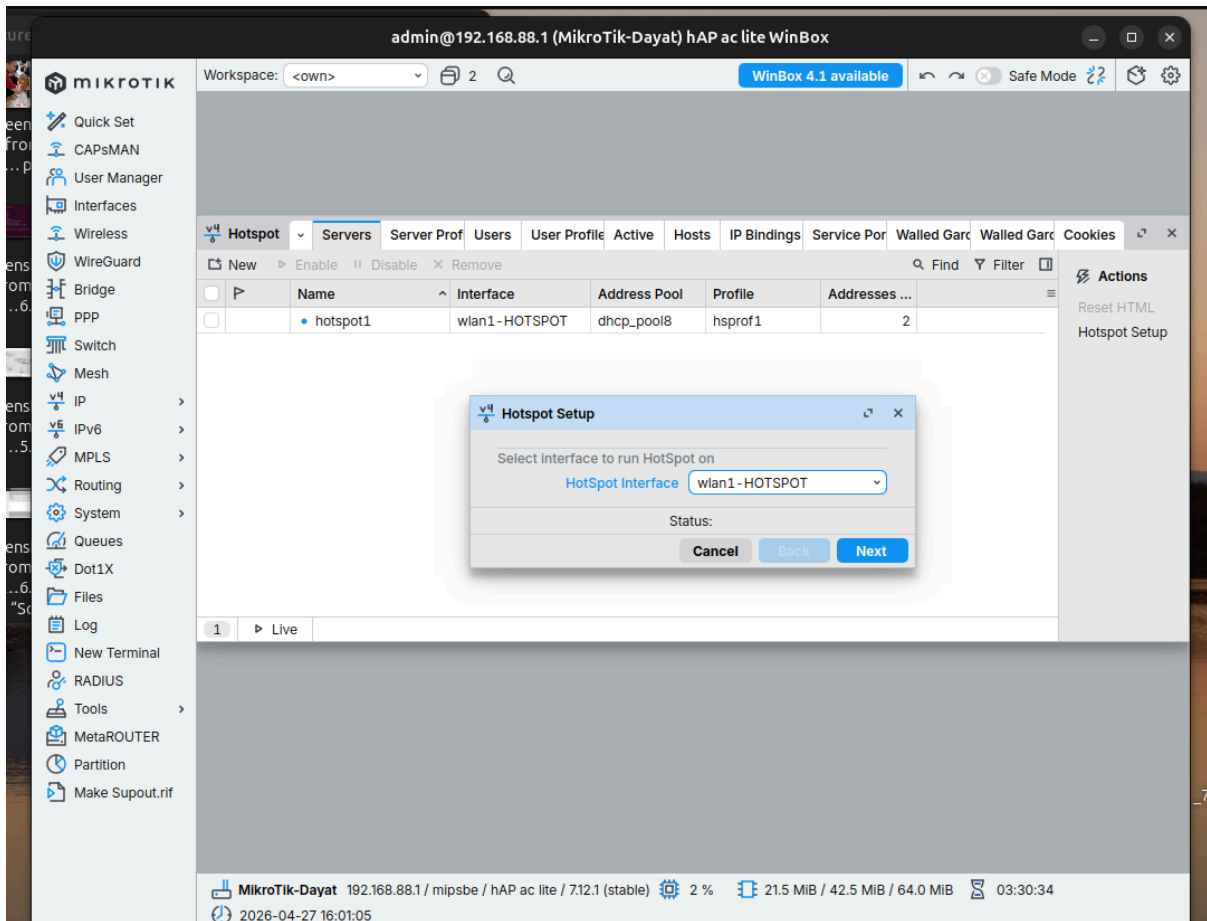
admin@192.168.88.1 (MikroTik-Dayat) hAP ac lite WinBox

MikroTik
Quick Set
CAPsMAN
User Manager
Interfaces
Wireless
WireGuard
Bridge
PPP
Switch
Mesh
IP
IPv6
MPLS
Routing
System
Queues
Dot1X
Files
Log
New Terminal
RADIUS
Tools
MetaROUTER
Partition
Make Supout.rif

Workspace: <own> 2
WinBox 4.1 available
Safe Mode

Hotspot | Servers | Server Prof | Users | User Profile | Active | Hosts | IP Bindings | Service Por | Walled Garc | Walled Garc | Cookies

New Enable Disable Remove Find Filter

| Name | Interface | Address Pool | Profile | Addresses ... |
|---|---|---|---|---|
| hotspot1 | wlan1-HOTSPOT | dhcp_pool8 | hsprof1 | 2 |

Actions
Reset HTML
Hotspot Setup

Hotspot Setup
Select interface to run HotSpot on
HotSpot Interface wlan1-HOTSPOT
Status:
Cancel Back Next

1 Live

MikroTik-Dayat 192.168.88.1 / mipsbe / hAP ac lite / 7.12.1 (stable) 2 % 21.5 MiB / 42.5 MiB / 64.0 MiB 03:30:34
2026-04-27 16:01:05